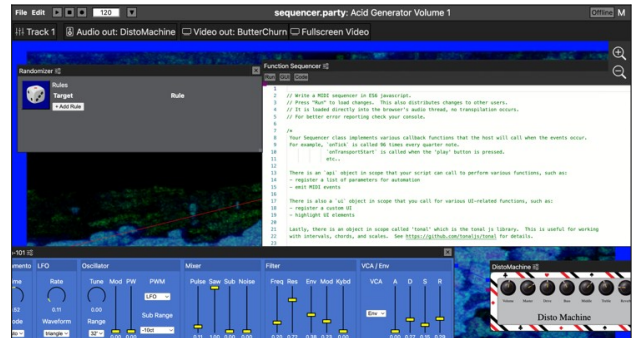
File Edit 120 sequencer.party: Acid Generator Volume 1 Offline M

Track 1 Audio out: DistoMachine Video out: ButterChurn Fullscreen Video

Randomizer

Rules

Target Rule

+ Add Rule

Function Sequencer

Run Off Code

1
2 // Write a MIDI sequencer in ES6 javascript.
3 // Press "Run" to load changes. This also distributes changes to other users.
4 // It is loaded directly into the browser's audio thread, no transpilation occurs.
5 // For better error reporting check your console.
6
7 /*
8 Your Sequencer class implements various callback functions that the host will call when the events occur.
9 For example, 'onTick' is called 96 times every quarter note.
10 'onTransportStart' is called when the 'play' button is pressed.
11 etc.,
12
13 There is an 'api' object in scope that your script can call to perform various functions, such as:
14 - register a list of parameters for automation
15 - emit MIDI events
16
17 There is also a 'ui' object in scope that you call for various UI-related functions, such as:
18 - register a custom UI
19 - highlight UI elements
20
21 Lastly, there is an object in scope called 'tonal' which is the tonal.js library. This is useful for working
22 with intervals, chords, and scales. See https://github.com/tonaljs/tonal for details.

-101

amento LFO Oscillator Mixer Filter VCA / Env

ime Rate Tune Mod PW PWM Pulse Saw Sub Noise Freq Res Env Mod Kybd VCA A D S R

.52 0.11 0.00 LFO

ode Waveform Range Sub Range Env

triangle 32' -1Oct

DistoMachine

Disto Machine